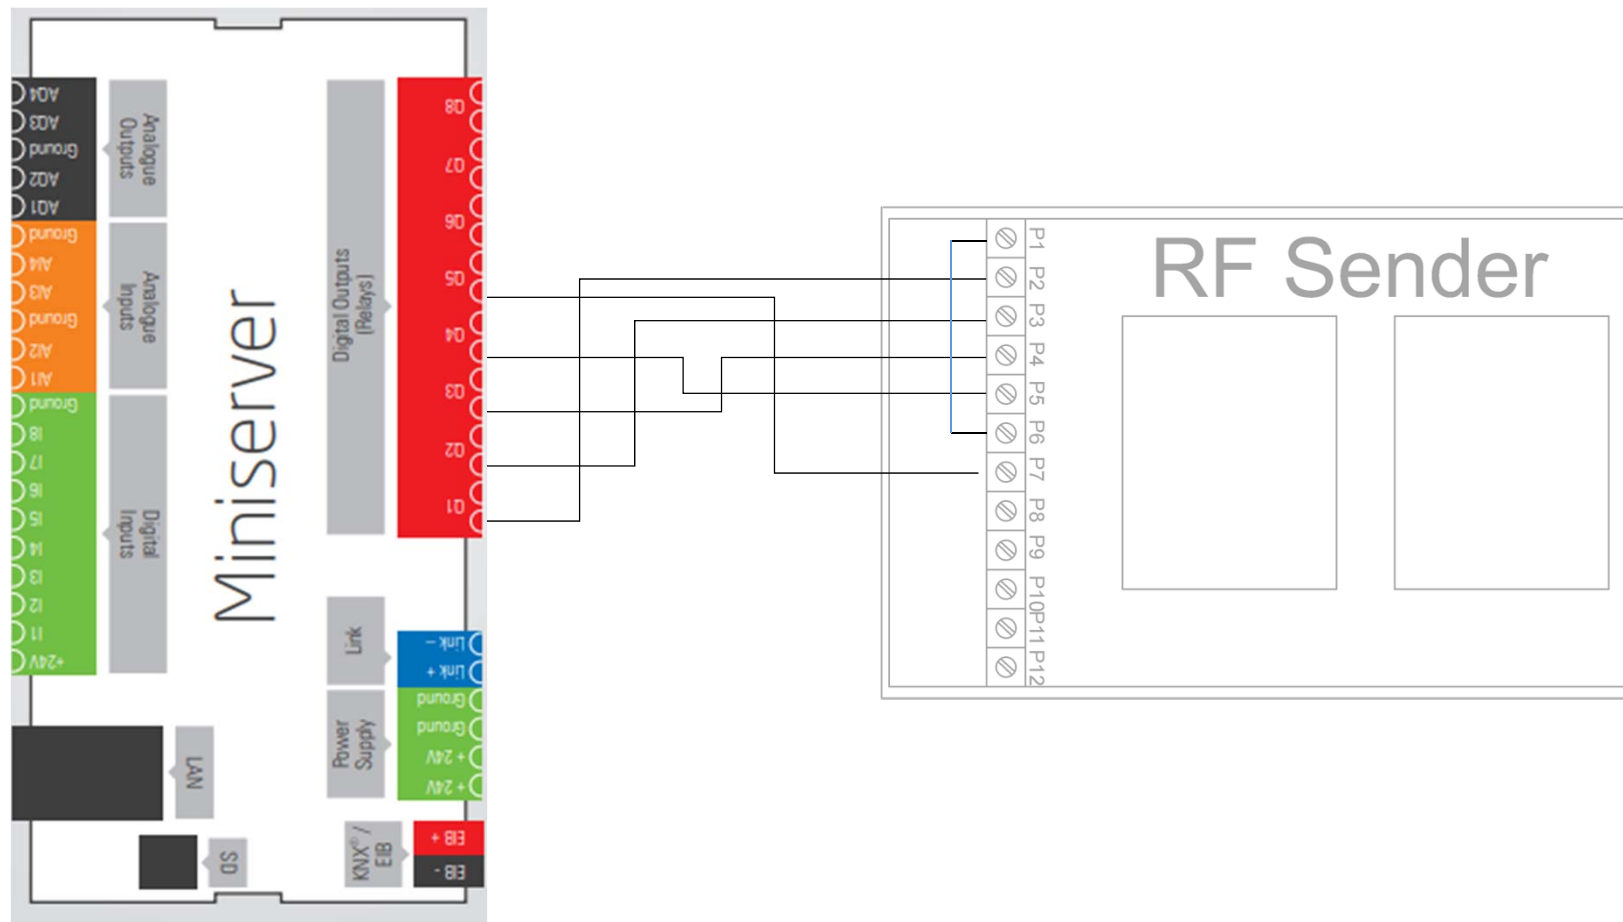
AQ4
AQ3
Ground
AQ2
AQ1
Ground
AI4
AI3
Ground
AI2
AI1
Ground
I8
I7
I6
I5
I4
I3
I2
I1
+24V

Analogue Outputs
Analogue Inputs
Digital Inputs

Miniserver

Digital Outputs (Relays)

Q8
Q7
Q6
Q5
Q4
Q3
Q2
Q1

Link
Link -
Link +

Power Supply
Ground
Ground
+ 24V
+ 24V

LAN
SD

KNX® / EIB
EIB +
EIB -

RF Sender

P1
P2
P3
P4
P5
P6
P7
P8
P9
P10
P11
P12